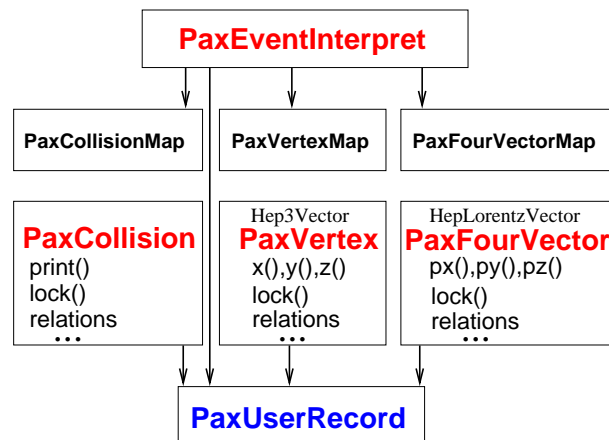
PaxEventInterpret

PaxCollisionMap

PaxVertexMap

PaxFourVectorMap

PaxCollision
print()
lock()
relations
...

Hep3Vector
PaxVertex
x(),y(),z()
lock()
relations
...

HepLorentzVector
PaxFourVector
px(),py(),pz()
lock()
relations
...

PaxUserRecord